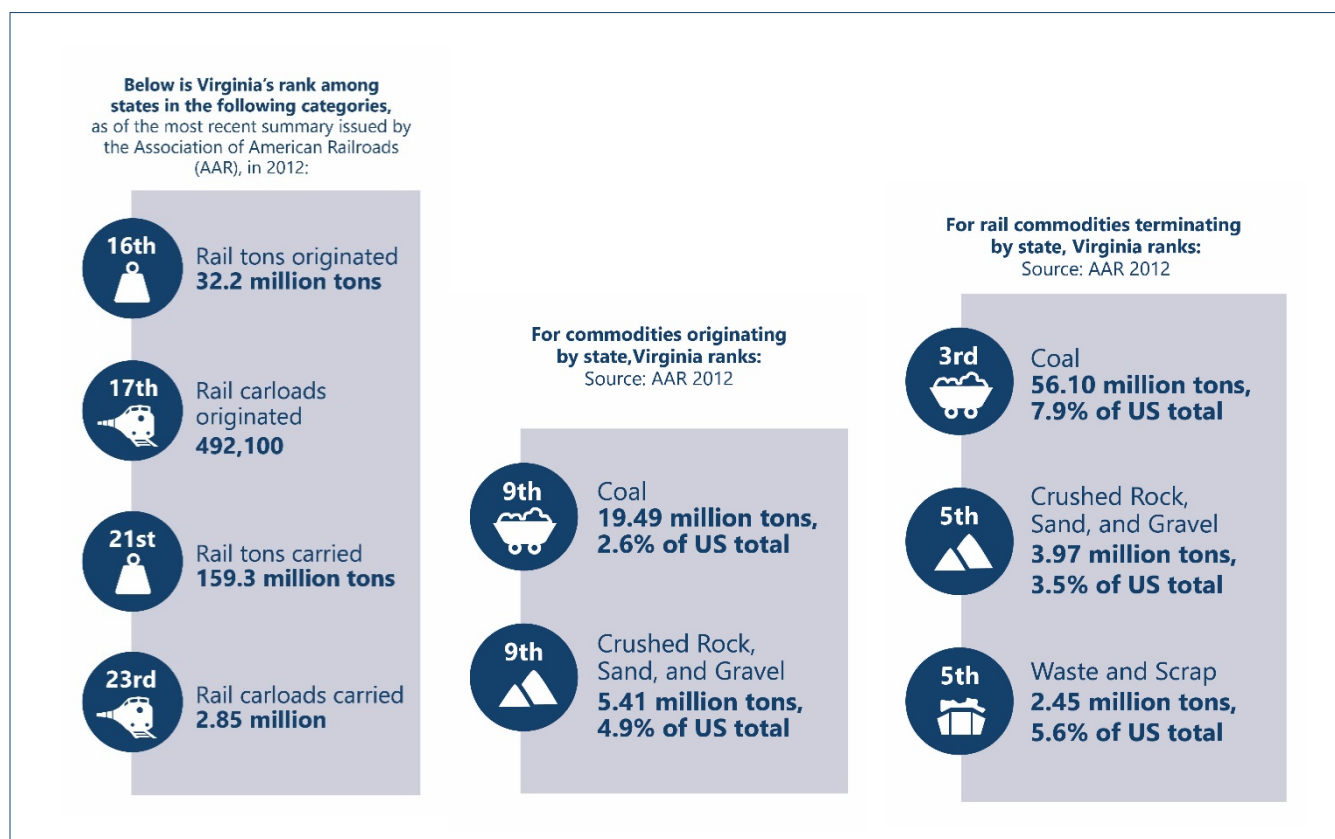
**Below is Virginia's rank among states in the following categories,** as of the most recent summary issued by the Association of American Railroads (AAR), in 2012:

16th
Rail tons originated
**32.2 million tons**

17th
Rail carloads originated
**492,100**

21st
Rail tons carried
**159.3 million tons**

23rd
Rail carloads carried
**2.85 million**

**For commodities originating by state,Virginia ranks:**
Source: AAR 2012

9th
Coal
**19.49 million tons, 2.6% of US total**

9th
Crushed Rock, Sand, and Gravel
**5.41 million tons, 4.9% of US total**

**For rail commodities terminating by state, Virginia ranks:**
Source: AAR 2012

3rd
Coal
**56.10 million tons, 7.9% of US total**

5th
Crushed Rock, Sand, and Gravel
**3.97 million tons, 3.5% of US total**

5th
Waste and Scrap
**2.45 million tons, 5.6% of US total**